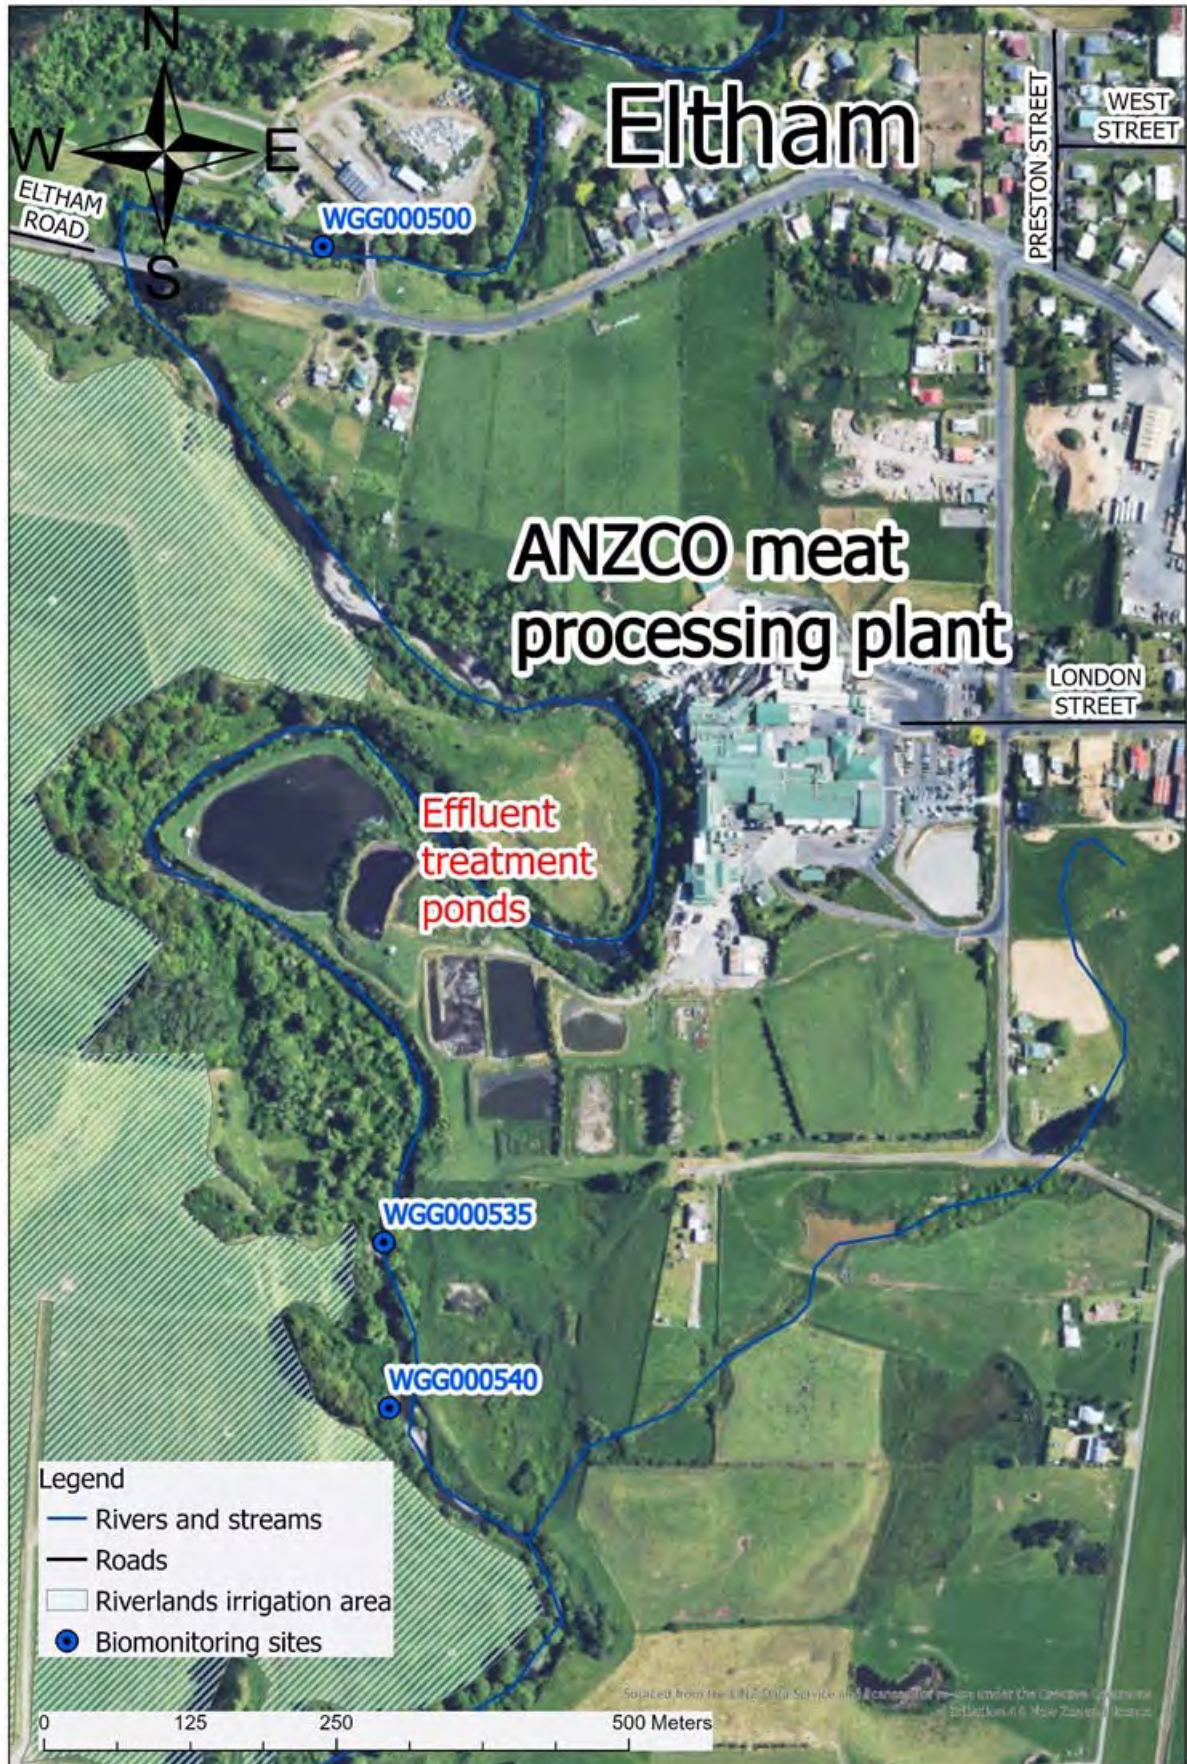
N
W
E
S

Eltham

WEST STREET

PRESTON STREET

ELTHAM ROAD

WGG000500

ANZCO meat processing plant

LONDON STREET

Effluent treatment ponds

WGG000535

WGG000540

Legend
Rivers and streams
Roads
Riverlands irrigation area
Biomonitoring sites

Sourced from the LINZ Data Service and licensed for re-use under the Creative Commons Attribution 4.0 New Zealand licence

0 125 250 500 Meters